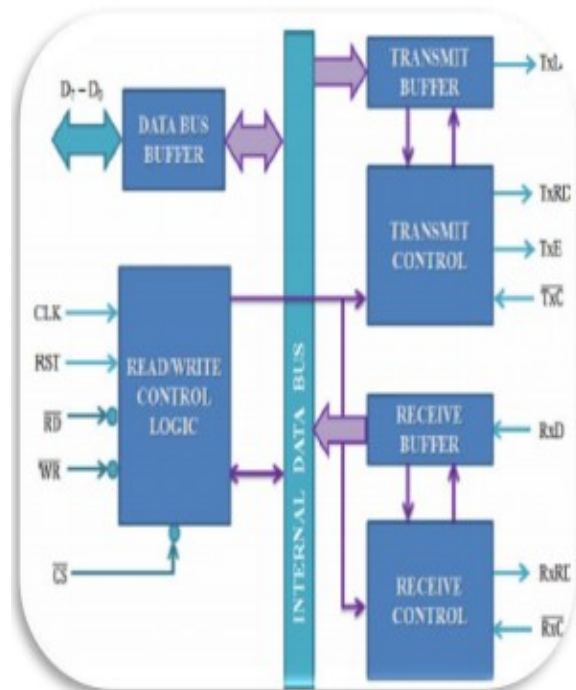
$D_7 - D_0$

DATA BUS BUFFER

TRANSMIT BUFFER

TxD

TRANSMIT CONTROL

TxRDY

TxE

$\overline{TxC}$

CLK

RST

$\overline{RD}$

$\overline{WR}$

READ/WRITE CONTROL LOGIC

$\overline{CS}$

INTERNAL DATA BUS

RECEIVE BUFFER

RxD

RECEIVE CONTROL

RxRDY

$\overline{RxC}$